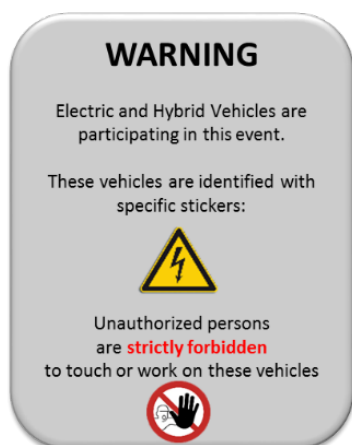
WARNING

Electric and Hybrid Vehicles are participating in this event.

These vehicles are identified with specific stickers:

Unauthorized persons are strictly forbidden to touch or work on these vehicles